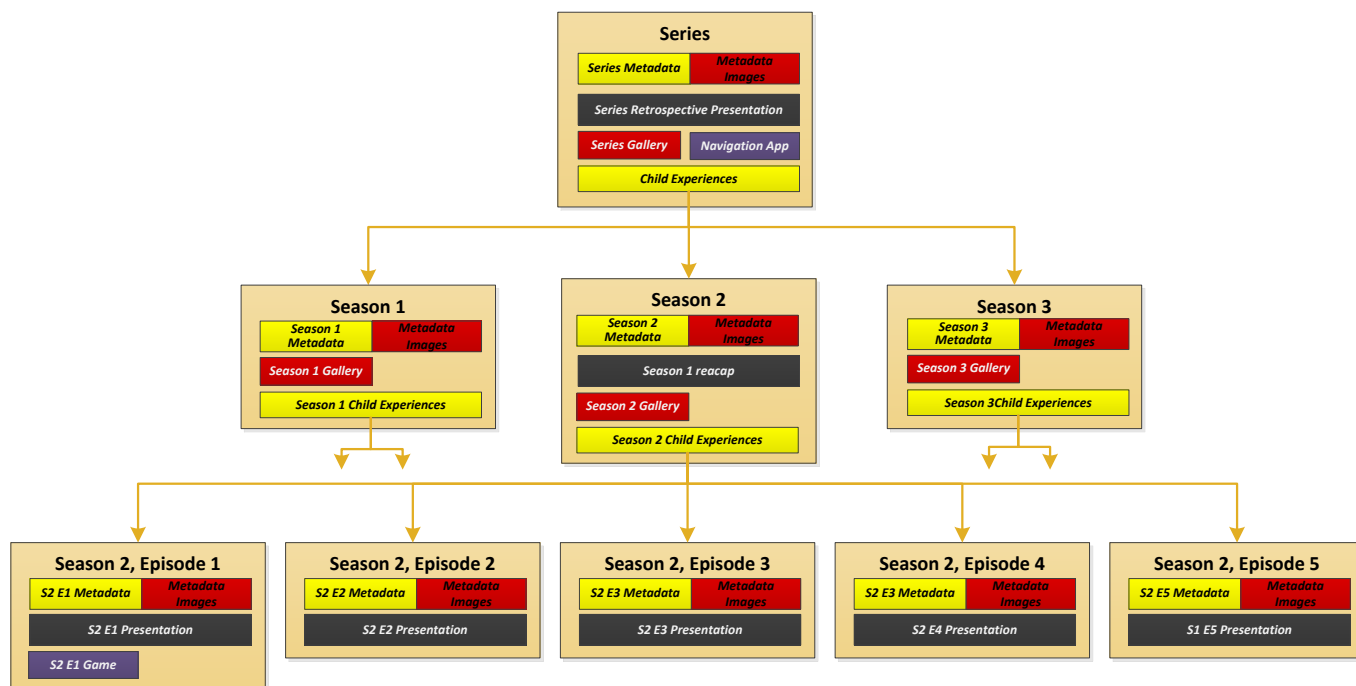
Series

Series Metadata
Metadata Images
Series Retrospective Presentation
Series Gallery
Navigation App
Child Experiences

Season 1

Season 1 Metadata
Metadata Images
Season 1 Gallery
Season 1 Child Experiences

Season 2

Season 2 Metadata
Metadata Images
Season 1 reacap
Season 2 Gallery
Season 2 Child Experiences

Season 3

Season 3 Metadata
Metadata Images
Season 3 Gallery
Season 3Child Experiences

Season 2, Episode 1

S2 E1 Metadata
Metadata Images
S2 E1 Presentation
S2 E1 Game

Season 2, Episode 2

S2 E2 Metadata
Metadata Images
S2 E2 Presentation

Season 2, Episode 3

S2 E3 Metadata
Metadata Images
S2 E3 Presentation

Season 2, Episode 4

S2 E3 Metadata
Metadata Images
S2 E4 Presentation

Season 2, Episode 5

S2 E5 Metadata
Metadata Images
S1 E5 Presentation